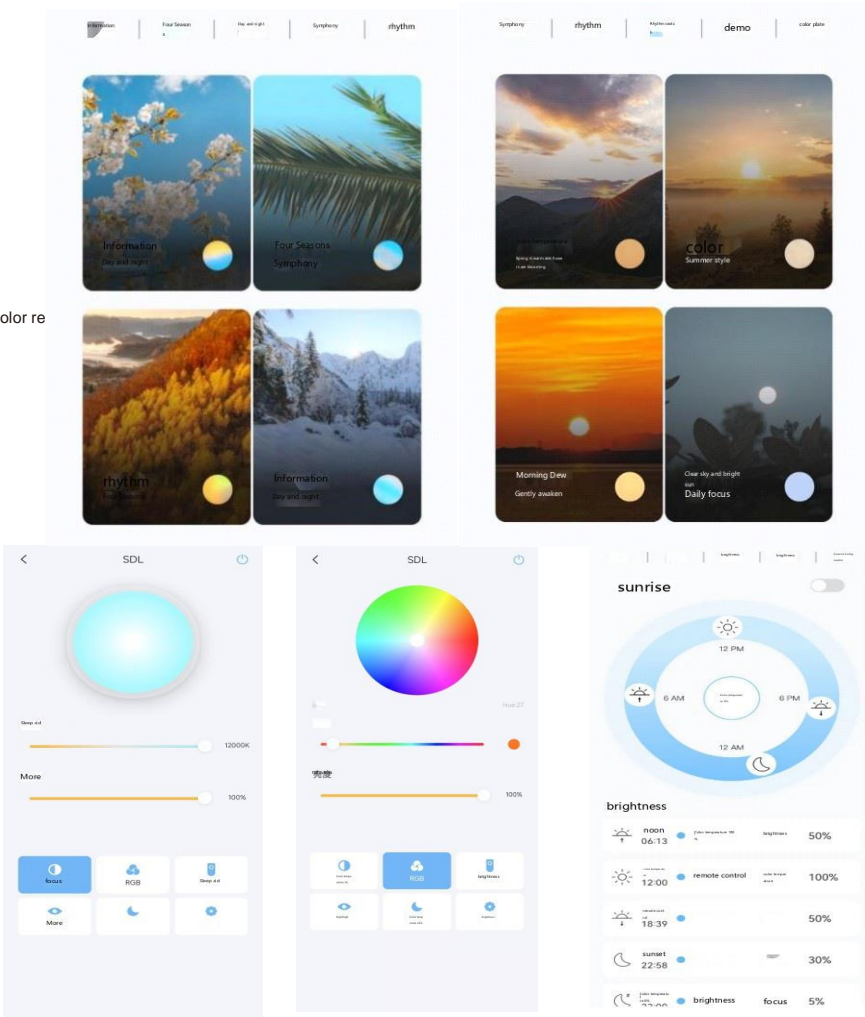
Information | Four Season | Day and night | Symphony | rhythm

Information
Day and night

Four Seasons
Symphony

olor re

rhythm
Four Seasons

Information
Day and night

Symphony | rhythm | Rhythm mode | demo | color plate

Spring flowers are free
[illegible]

color
Summer style

Morning Dew
Gently awaken

Clear sky and bright sun
Daily focus

<
SDL
Sleep aid
12000K
More
100%
focus
RGB
Sleep aid
More

<
SDL
Hue 27
亮度
100%
RGB
brightness

brightness | brightness

sunrise
12 PM
6 AM
6 PM
12 AM

brightness
noon 06:13 | Color temperature | brightness | 50%
12:00 | remote control | 100%
18:39 | 50%
sunset 22:58 | 30%
brightness | focus | 5%